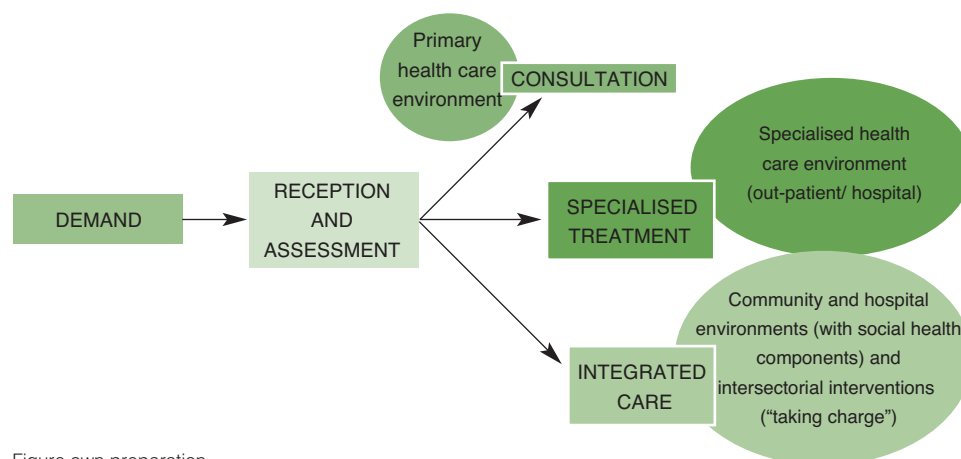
DEMAND

RECEPTION AND ASSESSMENT

Primary health care environment

CONSULTATION

Specialised health care environment (out-patient/ hospital)

SPECIALISED TREATMENT

Community and hospital environments (with social health components) and intersectorial interventions (“taking charge”)

INTEGRATED CARE

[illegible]